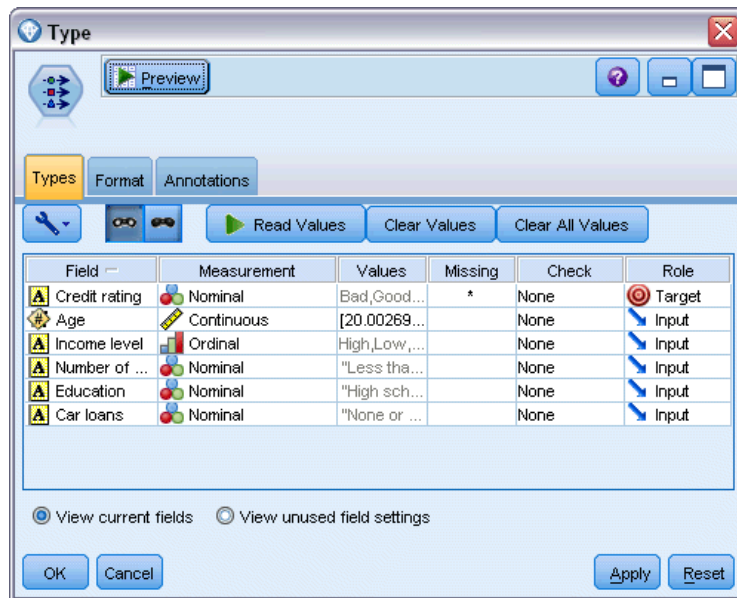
Type

Preview

Types | Format | Annotations

Read Values | Clear Values | Clear All Values

| Field | Measurement | Values | Missing | Check | Role |
|---|---|---|---|---|---|
| Credit rating | Nominal | Bad,Good... | * | None | Target |
| Age | Continuous | [20.00269... | | None | Input |
| Income level | Ordinal | High,Low,... | | None | Input |
| Number of ... | Nominal | "Less tha... | | None | Input |
| Education | Nominal | "High sch... | | None | Input |
| Car loans | Nominal | "None or ... | | None | Input |

View current fields   View unused field settings

OK   Cancel   Apply   Reset